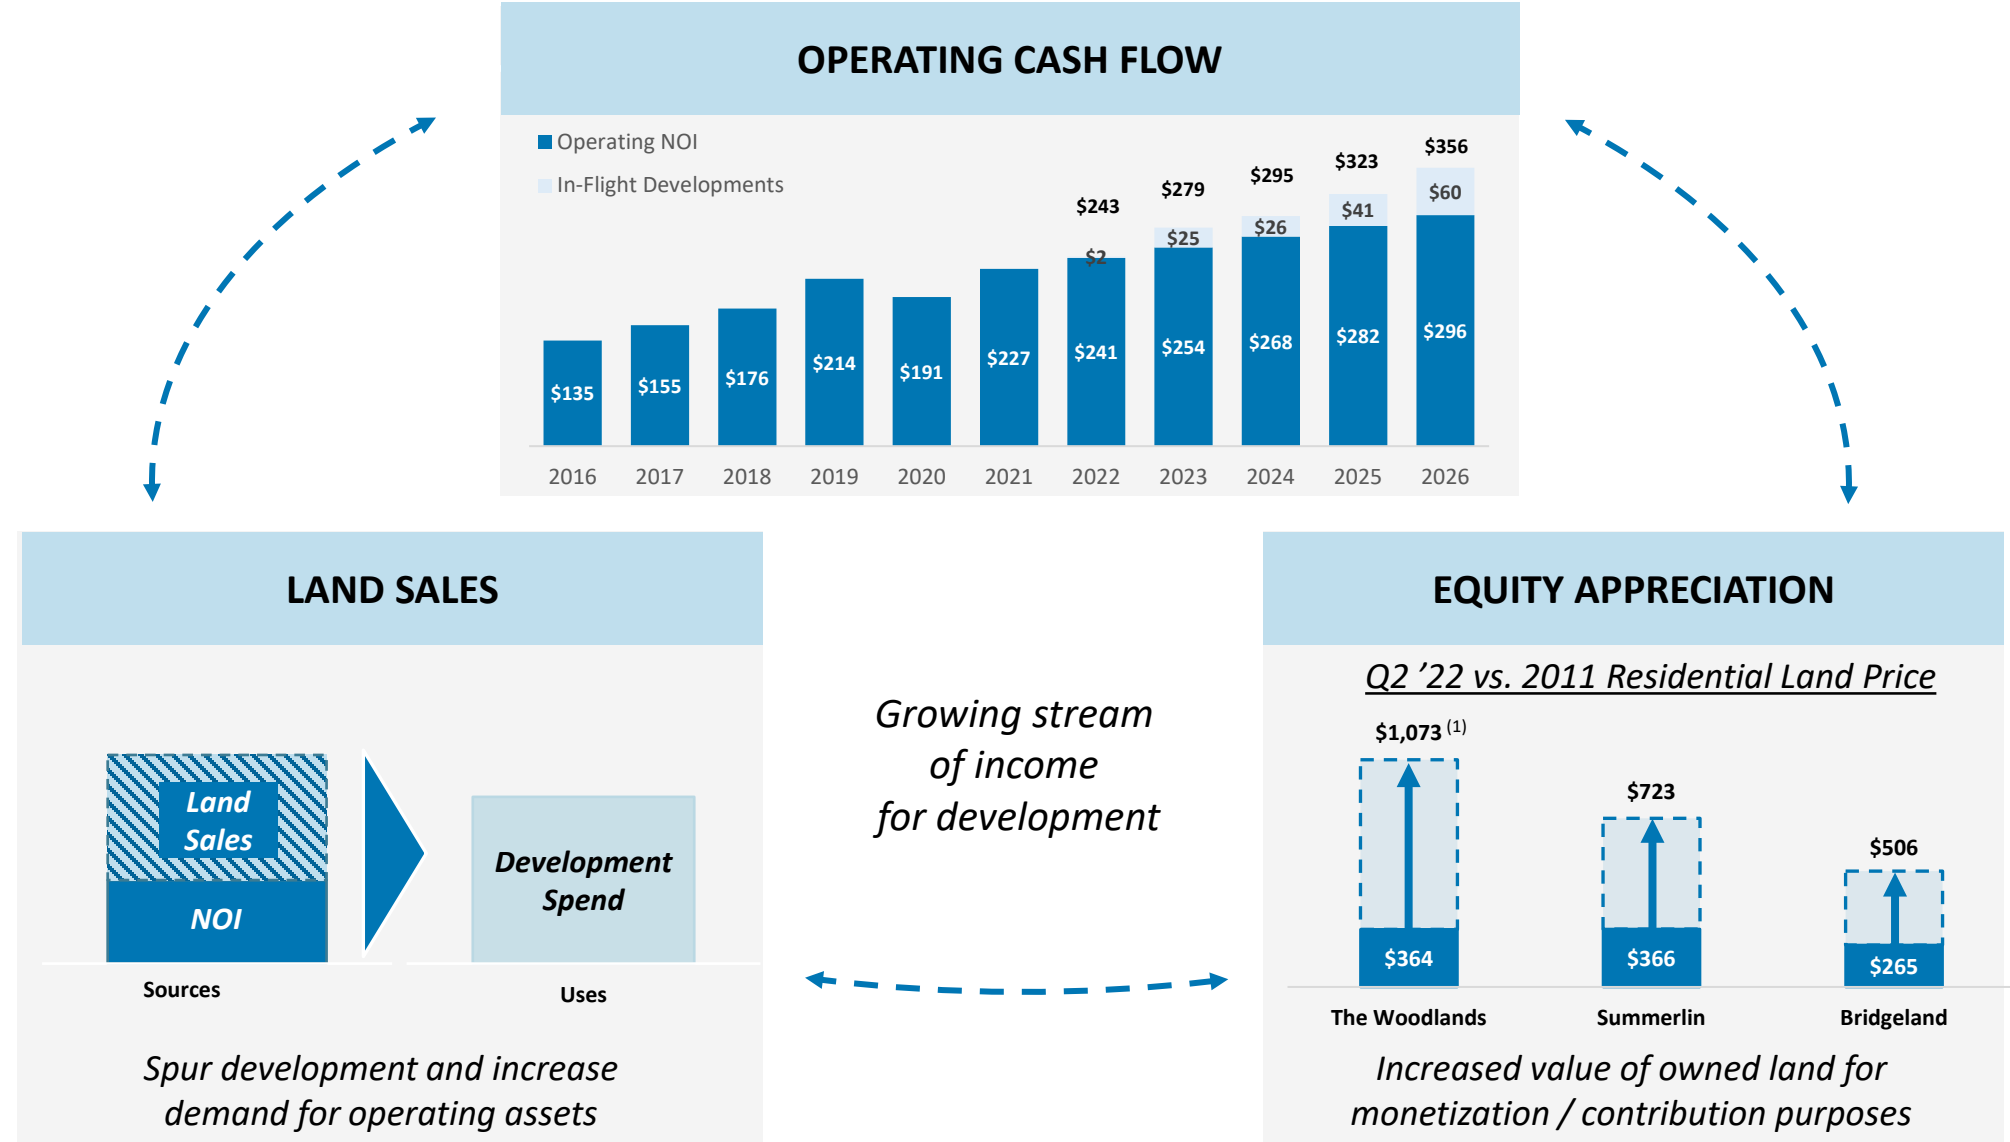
OPERATING CASH FLOW

Operating NOI
In-Flight Developments

| | 2016 | 2017 | 2018 | 2019 | 2020 | 2021 | 2022 | 2023 | 2024 | 2025 | 2026 |
|---|---|---|---|---|---|---|---|---|---|---|---|
| Operating NOI | $135 | $155 | $176 | $214 | $191 | $227 | $241 | $254 | $268 | $282 | $296 |
| In-Flight Developments | | | | | | | $2 | $25 | $26 | $41 | $60 |
| Total | | | | | | | $243 | $279 | $295 | $323 | $356 |

LAND SALES

Land Sales
NOI
Sources

Development Spend
Uses

Spur development and increase demand for operating assets

Growing stream of income for development

EQUITY APPRECIATION

Q2 '22 vs. 2011 Residential Land Price

$1,073 (1)
$364
The Woodlands

$723
$366
Summerlin

$506
$265
Bridgeland

Increased value of owned land for monetization / contribution purposes